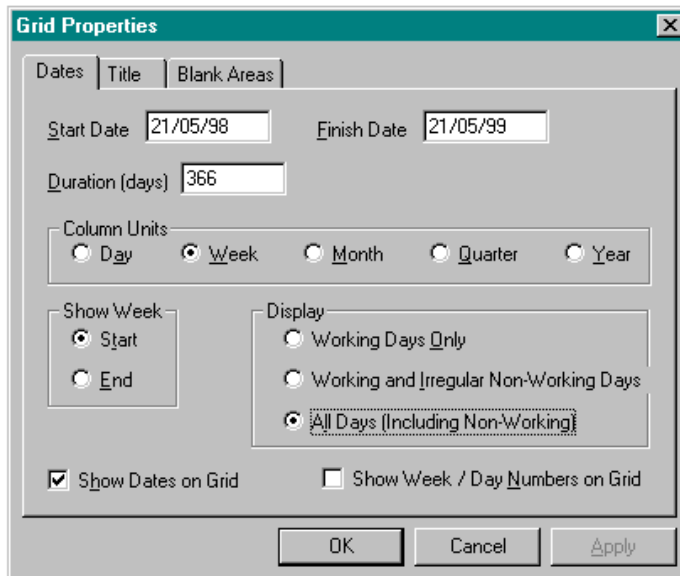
Grid Properties

Dates | Title | Blank Areas

Start Date 21/05/98

Finish Date 21/05/99

Duration (days) 366

Column Units

Day

Week

Month

Quarter

Year

Show Week

Start

End

Display

Working Days Only

Working and Irregular Non-Working Days

All Days (Including Non-Working)

Show Dates on Grid

Show Week / Day Numbers on Grid

OK

Cancel

Apply